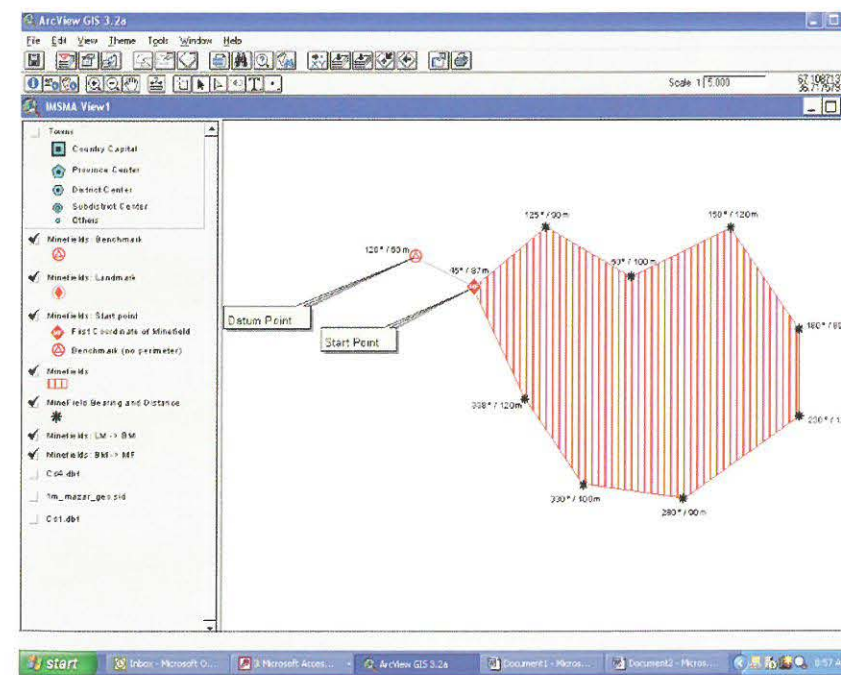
ArcView GIS 3.2a

File Edit View Theme Tools Window Help

Scale 1: 5,000

67.108213
36.717579

IMSMA View1

Towns
Country Capital
Province Center
District Center
Subdistrict Center
Others
Minefields: Benchmark
Minefields: Landmark
Minefields: Start point
First Coordinate of Minefield
Benchmark (no perimeter)
Minefields
MineField Bearing and Distance
Minefields: LM -> BM
Minefields: BM -> MF
Cs4.dbf
1m_mazar_geo.sid
Cs1.dbf

120° / 60 m
45° / 87m
125° / 90m
60° / 100m
150° / 120m
180° / 80
230° / 1
338° / 120m
330° / 100m
280° / 90m
Datum Point
Start Point

start
Inbox - Microsoft O...
3 Microsoft Acces...
ArcView GIS 3.2a
Document1 - Micros...
Document2 - Micros...
8:57 A